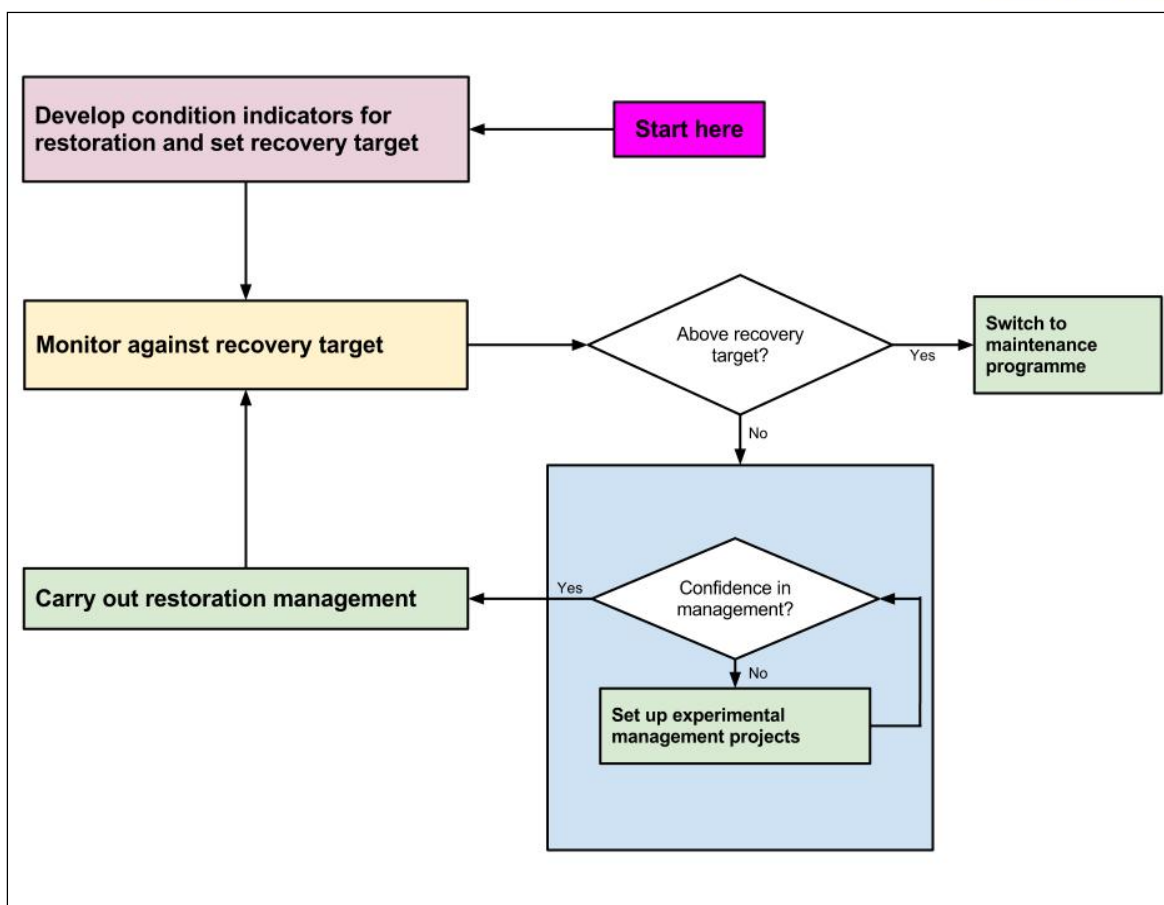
Develop condition indicators for restoration and set recovery target

Start here

Monitor against recovery target

Above recovery target?

Yes

Switch to maintenance programme

No

Carry out restoration management

Yes

Confidence in management?

No

Set up experimental management projects